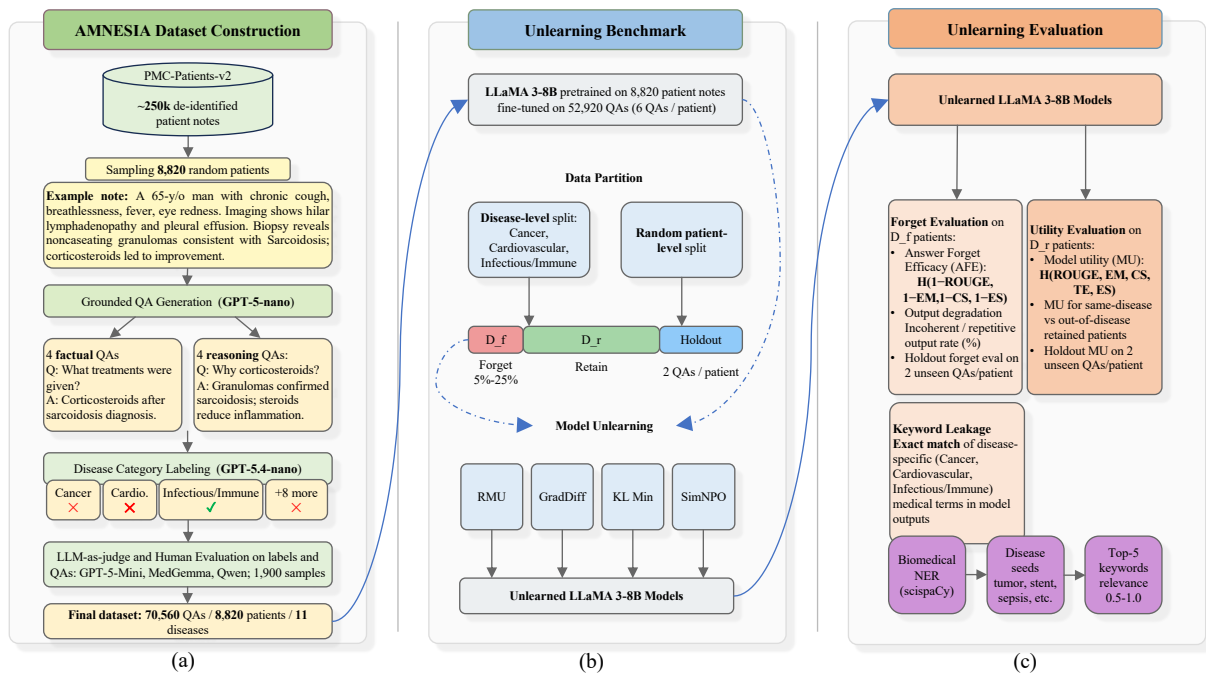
AMNESIA Dataset Construction

PMC-Patients-v2

~250k de-identified patient notes

Sampling 8,820 random patients

Example note: A 65-y/o man with chronic cough, breathlessness, fever, eye redness. Imaging shows hilar lymphadenopathy and pleural effusion. Biopsy reveals noncaseating granulomas consistent with Sarcoidosis; corticosteroids led to improvement.

Grounded QA Generation (GPT-5-nano)

4 factual QAs
Q: What treatments were given?
A: Corticosteroids after sarcoidosis diagnosis.

4 reasoning QAs:
Q: Why corticosteroids?
A: Granulomas confirmed sarcoidosis; steroids reduce inflammation.

Disease Category Labeling (GPT-5.4-nano)

Cancer ✗

Cardio. ✗

Infectious/Immune ✓

+8 more ✗

LLM-as-judge and Human Evaluation on labels and QAs: GPT-5-Mini, MedGemma, Qwen; 1,900 samples

Final dataset: 70,560 QAs / 8,820 patients / 11 diseases

(a)

Unlearning Benchmark

LLaMA 3-8B pretrained on 8,820 patient notes fine-tuned on 52,920 QAs (6 QAs / patient)

Data Partition

Disease-level split: Cancer, Cardiovascular, Infectious/Immune

Random patient-level split

D_f

D_r

Holdout

Forget 5%-25%

Retain

2 QAs / patient

Model Unlearning

RMU

GradDiff

KL Min

SimNPO

Unlearned LLaMA 3-8B Models

(b)

Unlearning Evaluation

Unlearned LLaMA 3-8B Models

Forget Evaluation on D_f patients:
• Answer Forget Efficacy (AFE): H(1−ROUGE, 1−EM,1−CS, 1−ES)
• Output degradation Incoherent / repetitive output rate (%)
• Holdout forget eval on 2 unseen QAs/patient

Utility Evaluation on D_r patients:
• Model utility (MU): H(ROUGE, EM, CS, TE, ES)
• MU for same-disease vs out-of-disease retained patients
• Holdout MU on 2 unseen QAs/patient

Keyword Leakage Exact match of disease-specific (Cancer, Cardiovascular, Infectious/Immune) medical terms in model outputs

Biomedical NER (scispaCy)

Disease seeds tumor, stent, sepsis, etc.

Top-5 keywords relevance 0.5-1.0

(c)